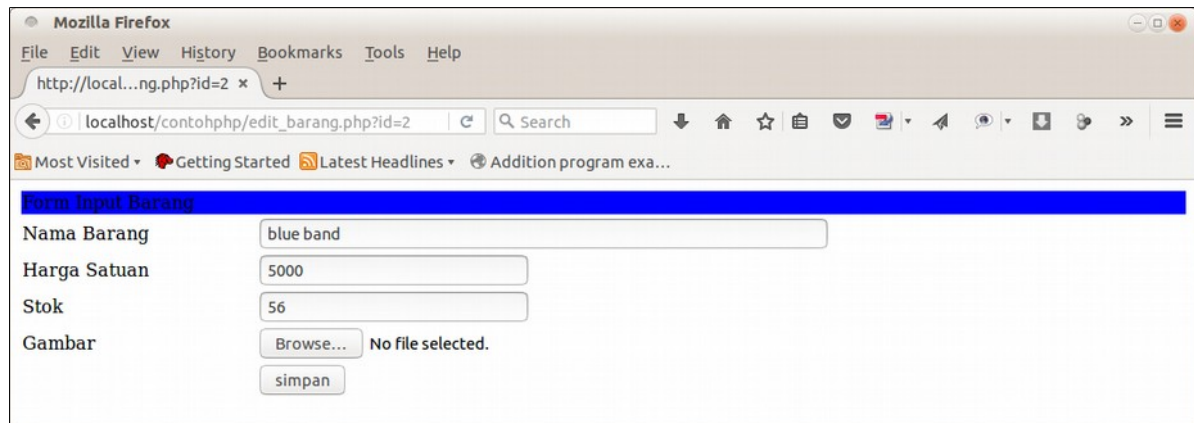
Mozilla Firefox

File Edit View History Bookmarks Tools Help

http://local...ng.php?id=2 × +

localhost/contohphp/edit_barang.php?id=2

Search

Most Visited ▾ Getting Started Latest Headlines ▾ Addition program exa...

Form Input Barang

Nama Barang blue band

Harga Satuan 5000

Stok 56

Gambar Browse... No file selected.

simpan